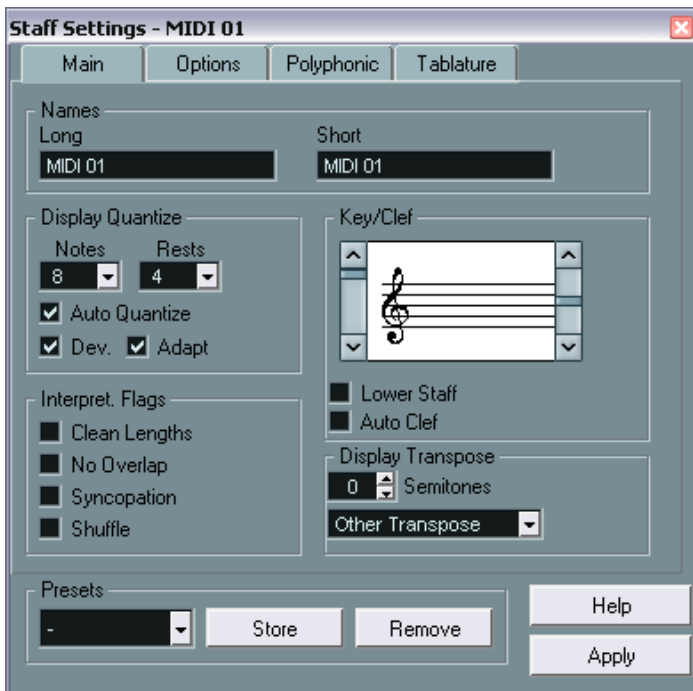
Staff Settings - MIDI 01

Main | Options | Polyphonic | Tablature

Names
Long
MIDI 01
Short
MIDI 01

Display Quantize
Notes
8
Rests
4
Auto Quantize
Dev.
Adapt

Key/Clef
Lower Staff
Auto Clef

Interpret. Flags
Clean Lengths
No Overlap
Syncopation
Shuffle

Display Transpose
0
Semitones
Other Transpose

Presets
-
Store
Remove

Help
Apply